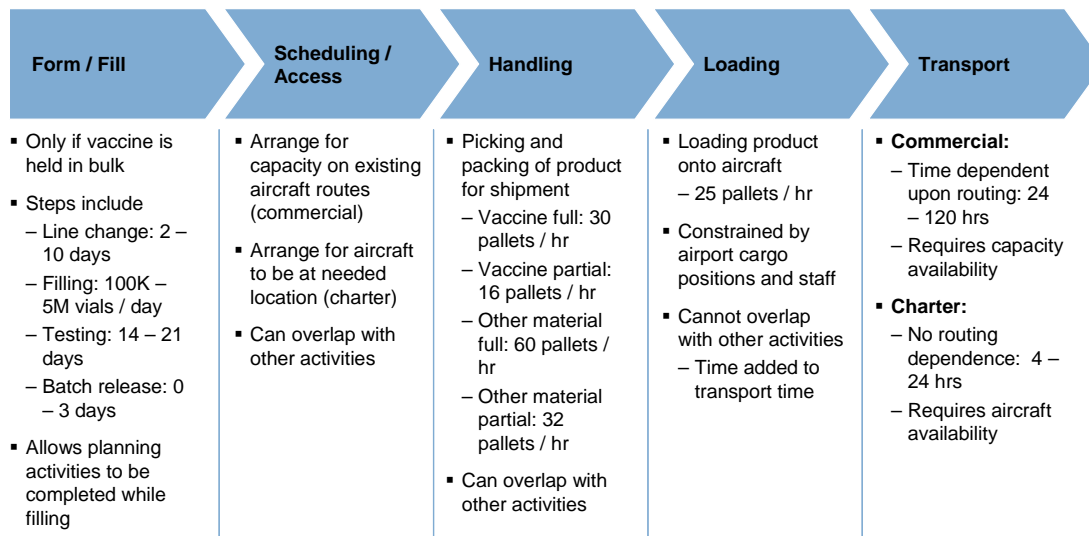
Form / Fill

Scheduling / Access

Handling

Loading

Transport

▪ Only if vaccine is held in bulk
▪ Steps include
– Line change: 2 – 10 days
– Filling: 100K – 5M vials / day
– Testing: 14 – 21 days
– Batch release: 0 – 3 days
▪ Allows planning activities to be completed while filling

▪ Arrange for capacity on existing aircraft routes (commercial)
▪ Arrange for aircraft to be at needed location (charter)
▪ Can overlap with other activities

▪ Picking and packing of product for shipment
– Vaccine full: 30 pallets / hr
– Vaccine partial: 16 pallets / hr
– Other material full: 60 pallets / hr
– Other material partial: 32 pallets / hr
▪ Can overlap with other activities

▪ Loading product onto aircraft
– 25 pallets / hr
▪ Constrained by airport cargo positions and staff
▪ Cannot overlap with other activities
– Time added to transport time

▪ **Commercial:**
– Time dependent upon routing: 24 – 120 hrs
– Requires capacity availability
▪ **Charter:**
– No routing dependence: 4 – 24 hrs
– Requires aircraft availability